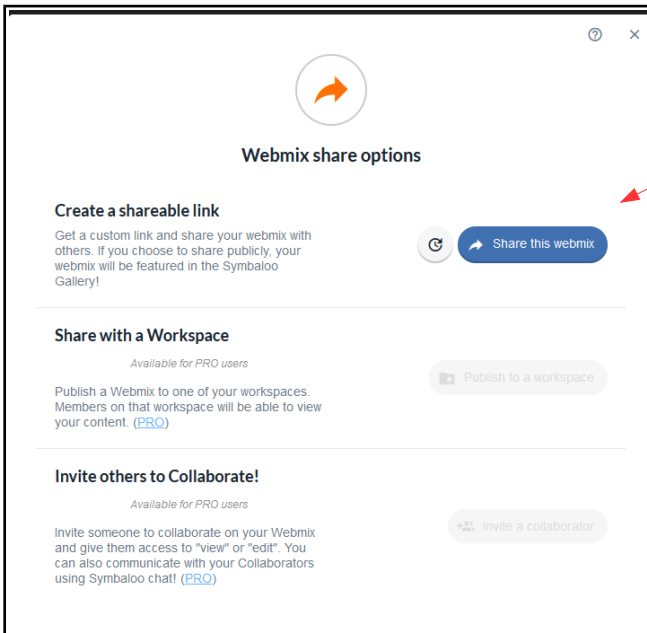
?
×

Webmix share options

Create a shareable link

Get a custom link and share your webmix with others. If you choose to share publicly, your webmix will be featured in the Symbaloo Gallery!

Share this webmix

Share with a Workspace

Available for PRO users

Publish a Webmix to one of your workspaces. Members on that workspace will be able to view your content. (PRO)

Publish to a workspace

Invite others to Collaborate!

Available for PRO users

Invite someone to collaborate on your Webmix and give them access to "view" or "edit". You can also communicate with your Collaborators using Symbaloo chat! (PRO)

Invite a collaborator